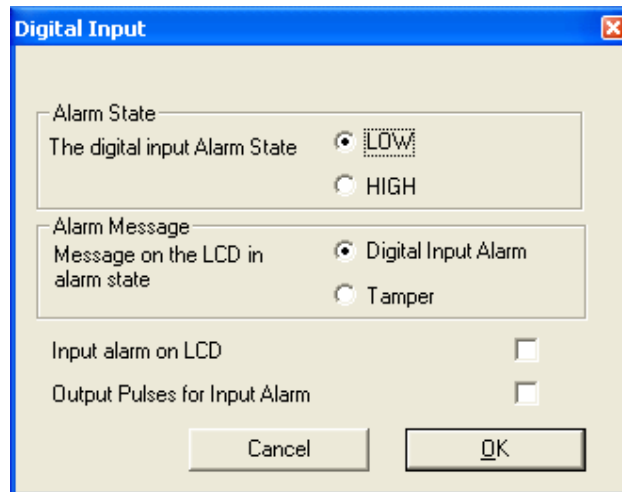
Digital Input

Alarm State
The digital input Alarm State
LOW
HIGH

Alarm Message
Message on the LCD in alarm state
Digital Input Alarm
Tamper

Input alarm on LCD
Output Pulses for Input Alarm

Cancel
OK